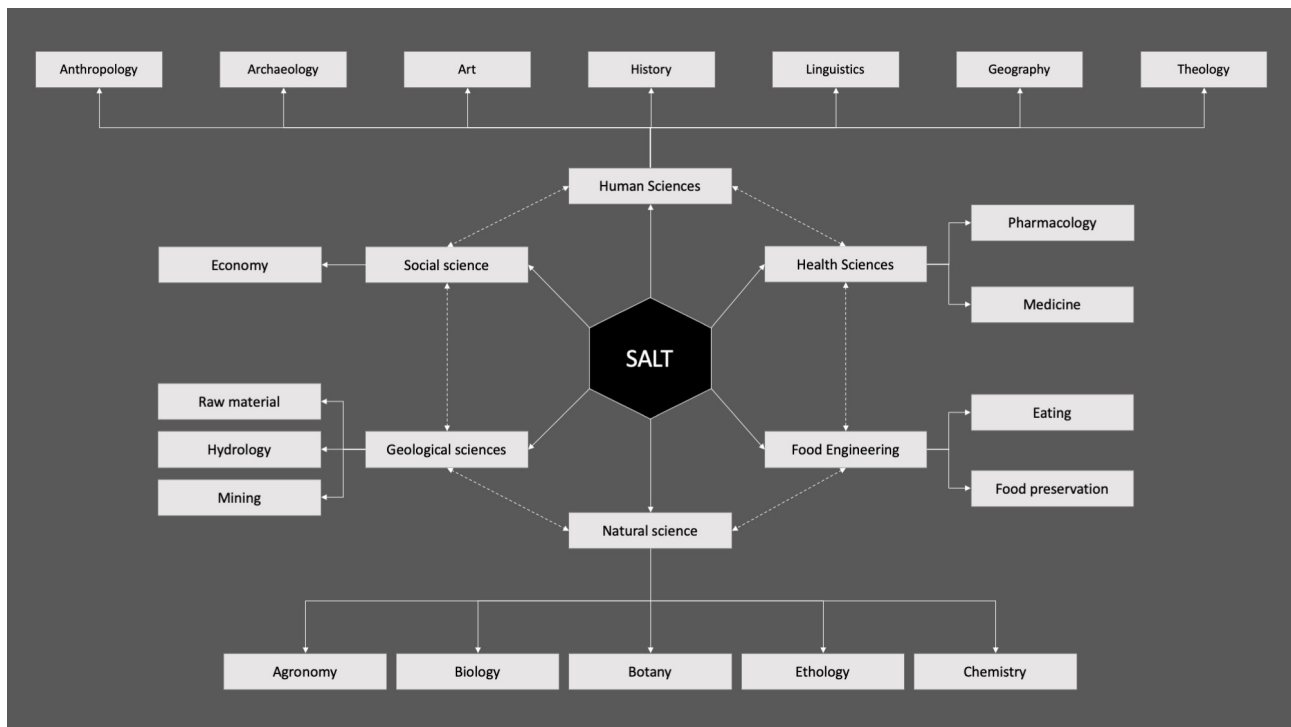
Anthropology
Archaeology
Art
History
Linguistics
Geography
Theology

Human Sciences

Pharmacology
Economy
Social science
Health Sciences
Medicine

SALT

Raw material
Eating
Hydrology
Geological sciences
Food Engineering
Mining
Food preservation

Natural science

Agronomy
Biology
Botany
Ethology
Chemistry